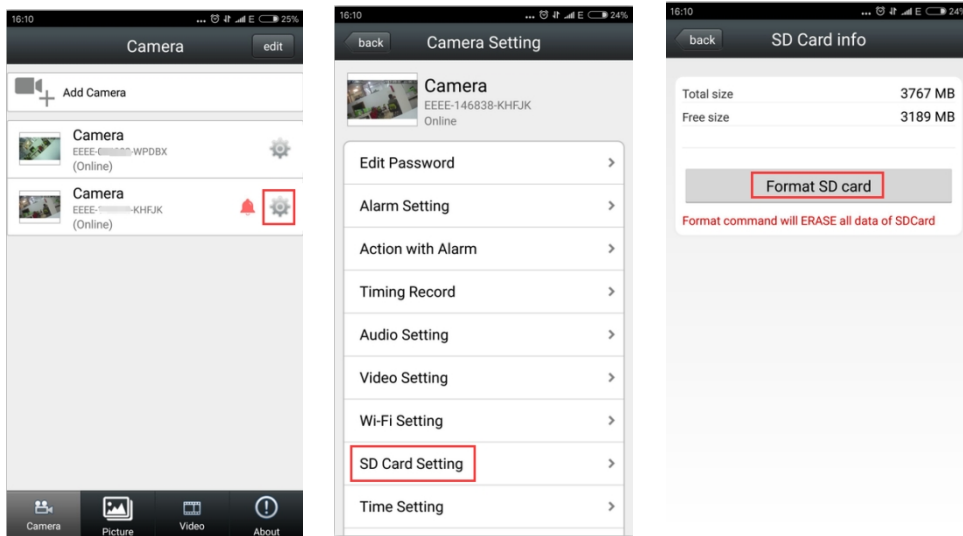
16:10 25%

Camera edit

Add Camera

Camera
EEEE-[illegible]-WPDBX
(Online)

Camera
EEEE-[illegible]-KHFJK
(Online)

Camera Picture Video About

16:10 24%

back Camera Setting

Camera
EEEE-146838-KHFJK
Online

Edit Password
Alarm Setting
Action with Alarm
Timing Record
Audio Setting
Video Setting
Wi-Fi Setting
SD Card Setting
Time Setting

16:10 24

back SD Card info

Total size 3767 MB
Free size 3189 MB

Format SD card

Format command will ERASE all data of SDCard